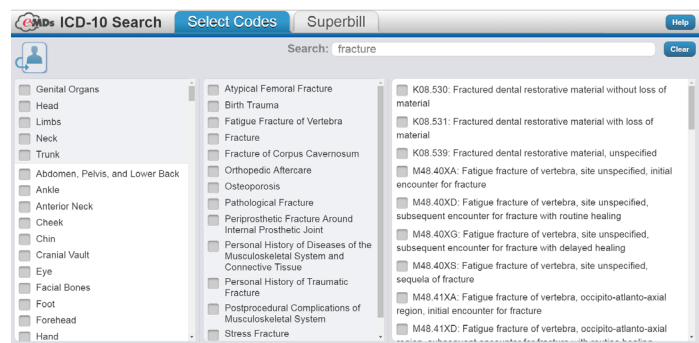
eMDs ICD-10 Search

Select Codes

Superbill

Help

Search: fracture

Clear

Genital Organs
Head
Limbs
Neck
Trunk
Abdomen, Pelvis, and Lower Back
Ankle
Anterior Neck
Cheek
Chin
Cranial Vault
Eye
Facial Bones
Foot
Forehead
Hand

Atypical Femoral Fracture
Birth Trauma
Fatigue Fracture of Vertebra
Fracture
Fracture of Corpus Cavernosum
Orthopedic Aftercare
Osteoporosis
Pathological Fracture
Periprosthetic Fracture Around Internal Prosthetic Joint
Personal History of Diseases of the Musculoskeletal System and Connective Tissue
Personal History of Traumatic Fracture
Postprocedural Complications of Musculoskeletal System
Stress Fracture

K08.530: Fractured dental restorative material without loss of material
K08.531: Fractured dental restorative material with loss of material
K08.539: Fractured dental restorative material, unspecified
M48.40XA: Fatigue fracture of vertebra, site unspecified, initial encounter for fracture
M48.40XD: Fatigue fracture of vertebra, site unspecified, subsequent encounter for fracture with routine healing
M48.40XG: Fatigue fracture of vertebra, site unspecified, subsequent encounter for fracture with delayed healing
M48.40XS: Fatigue fracture of vertebra, site unspecified, sequela of fracture
M48.41XA: Fatigue fracture of vertebra, occipito-atlanto-axial region, initial encounter for fracture
M48.41XD: Fatigue fracture of vertebra, occipito-atlanto-axial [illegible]